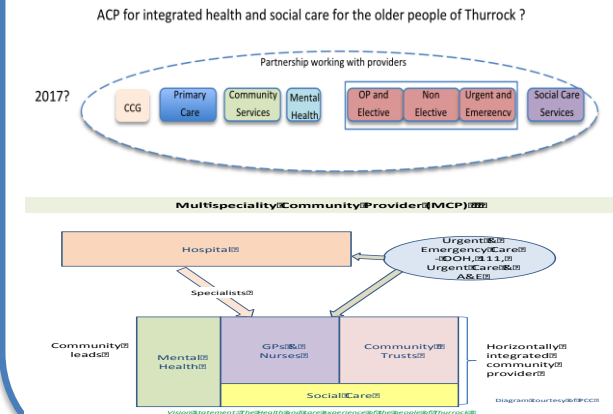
ACP for integrated health and social care for the older people of Thurrock ?

Partnership working with providers

2017?

CCG

Primary Care

Community Services

Mental Health

OP and Elective

Non Elective

Urgent and Emerencv

Social Care Services

Multispeciality Community Provider (MCP)

Hospital

Urgent & Emergency Care - OOH, 111, Urgent Care & A&E

Specialists

Community leads

Mental Health

GPs & Nurses

Community Trusts

Horizontally integrated community provider

Social Care

Diagram courtesy of FCC

Vision statement: the Health and Care experience of the people of Thurrock